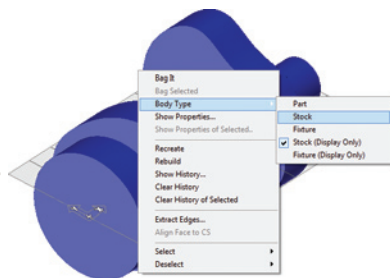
Bag It
Bag Selected
Body Type
Show Properties...
Show Properties of Selected...
Recreate
Rebuild
Show History...
Clear History
Clear History of Selected
Extract Edges...
Align Face to CS
Select
Deselect

Part
Stock
Fixture
Stock (Display Only)
Fixture (Display Only)